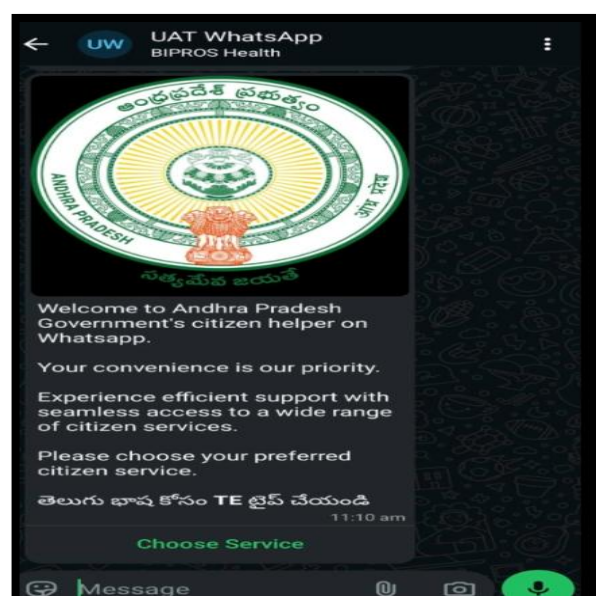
UW UAT WhatsApp
BIPROS Health

ఆంధ్రప్రదేశ్ ప్రభుత్వం
ANDHRA PRADESH
आंध्र प्रदेश
సత్యమేవ జయతే

Welcome to Andhra Pradesh Government's citizen helper on Whatsapp.

Your convenience is our priority.

Experience efficient support with seamless access to a wide range of citizen services.

Please choose your preferred citizen service.

తెలుగు భాష కోసం TE టైప్ చేయండి
11:10 am

Choose Service

Message